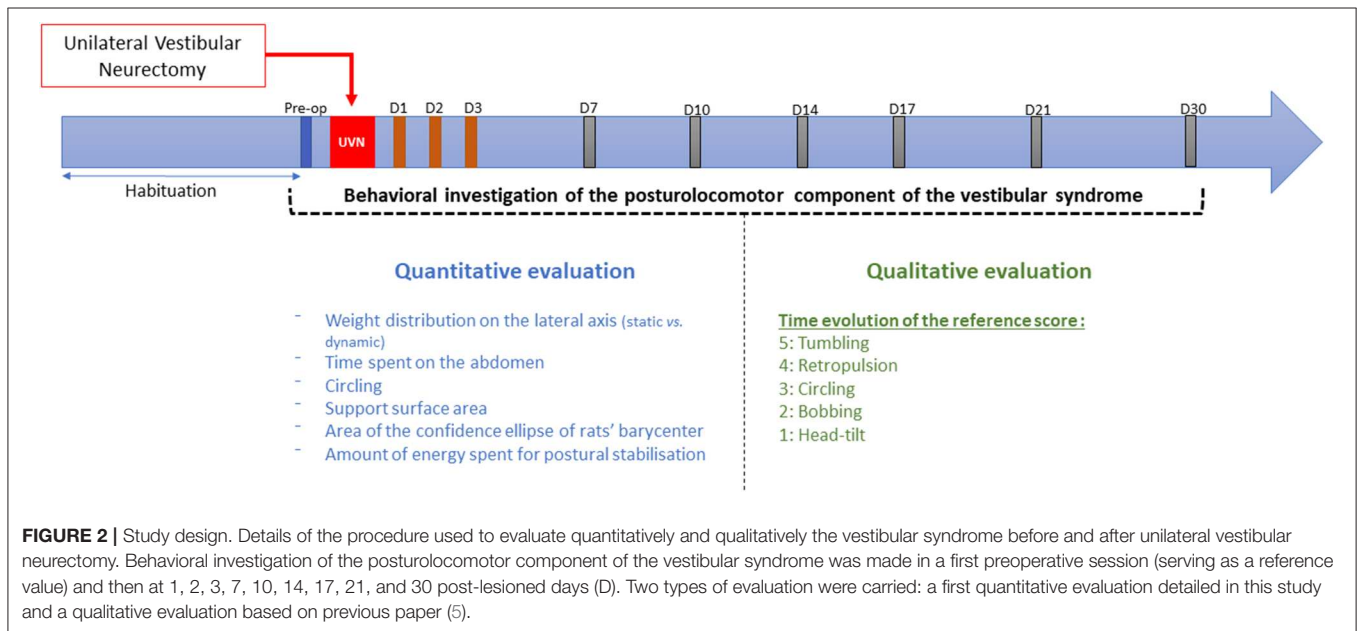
Unilateral Vestibular Neurectomy

Pre-op
UVN
D1
D2
D3
D7
D10
D14
D17
D21
D30

Habituation

Behavioral investigation of the posturolocomotor component of the vestibular syndrome

Quantitative evaluation

- Weight distribution on the lateral axis (static *vs.* dynamic)
- Time spent on the abdomen
- Circling
- Support surface area
- Area of the confidence ellipse of rats' barycenter
- Amount of energy spent for postural stabilisation

Qualitative evaluation

Time evolution of the reference score :
5: Tumbling
4: Retropulsion
3: Circling
2: Bobbing
1: Head-tilt

**FIGURE 2 |** Study design. Details of the procedure used to evaluate quantitatively and qualitatively the vestibular syndrome before and after unilateral vestibular neurectomy. Behavioral investigation of the posturolocomotor component of the vestibular syndrome was made in a first preoperative session (serving as a reference value) and then at 1, 2, 3, 7, 10, 14, 17, 21, and 30 post-lesioned days (D). Two types of evaluation were carried: a first quantitative evaluation detailed in this study and a qualitative evaluation based on previous paper (5).